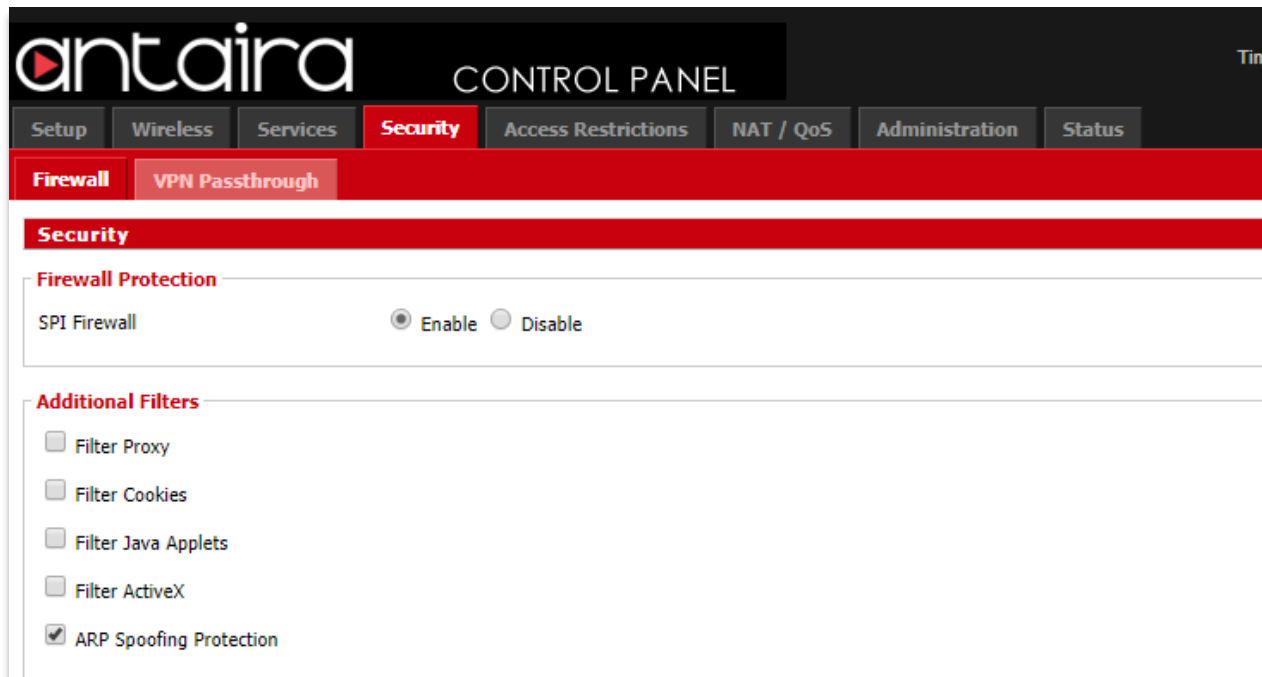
antaira CONTROL PANEL

Tin

Setup Wireless Services Security Access Restrictions NAT / QoS Administration Status

Firewall VPN Passthrough

Security

Firewall Protection

SPI Firewall Enable Disable

Additional Filters

Filter Proxy

Filter Cookies

Filter Java Applets

Filter ActiveX

ARP Spoofing Protection